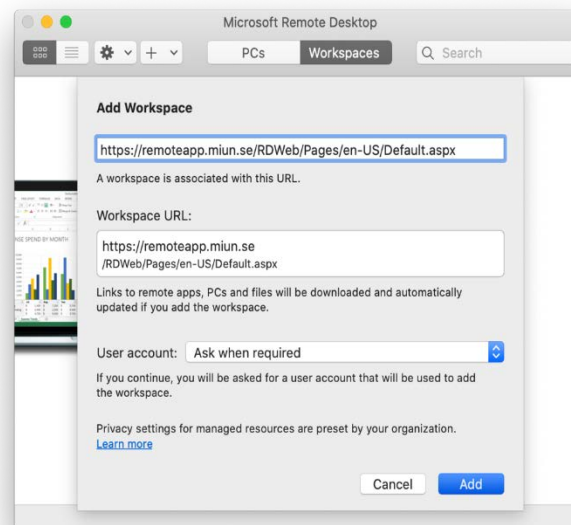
Microsoft Remote Desktop

PCs
Workspaces
Search

Add Workspace

https://remoteapp.miun.se/RDWeb/Pages/en-US/Default.aspx

A workspace is associated with this URL.

Workspace URL:

https://remoteapp.miun.se
/RDWeb/Pages/en-US/Default.aspx

Links to remote apps, PCs and files will be downloaded and automatically updated if you add the workspace.

User account: Ask when required

If you continue, you will be asked for a user account that will be used to add the workspace.

Privacy settings for managed resources are preset by your organization.
Learn more

Cancel
Add

AGE SPEND BY MONTH